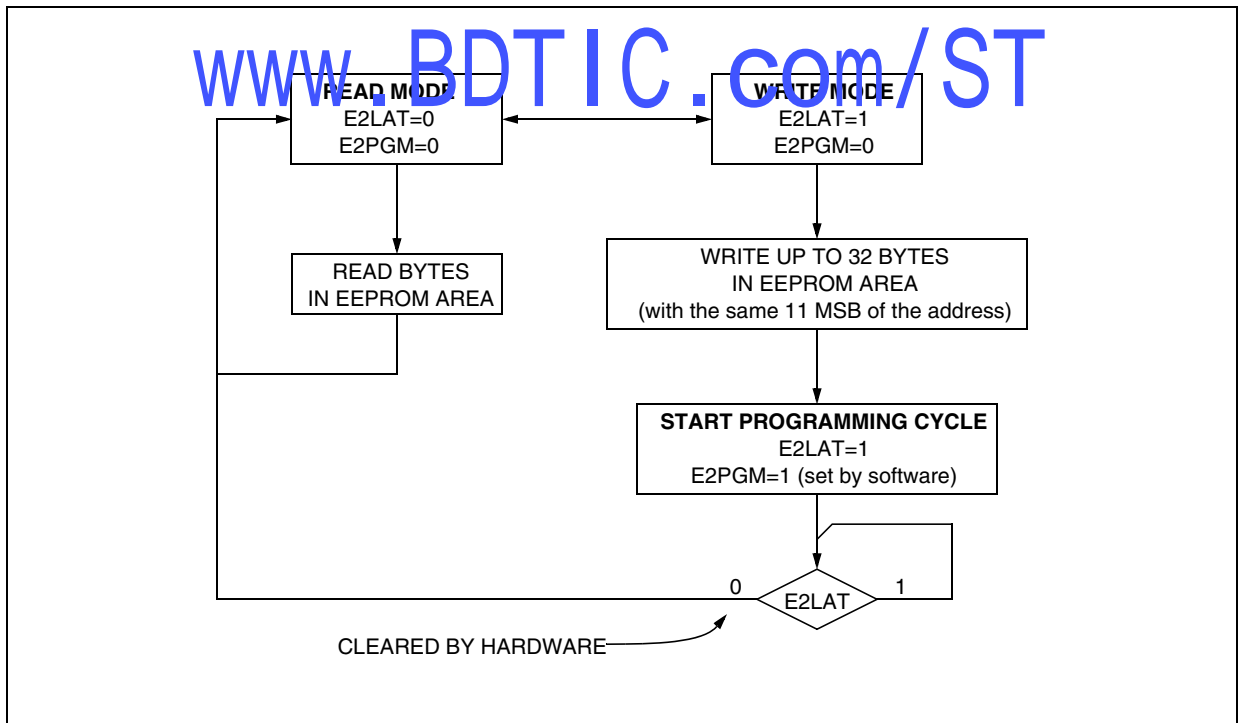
www.BDTIC.com/ST

READ MODE
E2LAT=0
E2PGM=0

WRITE MODE
E2LAT=1
E2PGM=0

READ BYTES
IN EEPROM AREA

WRITE UP TO 32 BYTES
IN EEPROM AREA
(with the same 11 MSB of the address)

START PROGRAMMING CYCLE
E2LAT=1
E2PGM=1 (set by software)

0
E2LAT
1

CLEARED BY HARDWARE